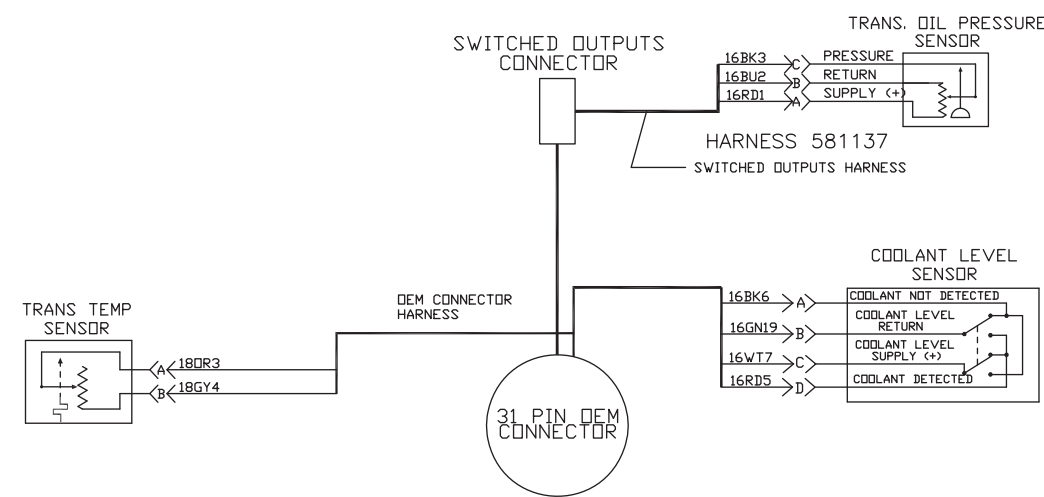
SWITCHED OUTPUTS CONNECTOR

TRANS. OIL PRESSURE SENSOR

16BK3
16BU2
16RD1
C
B
A
PRESSURE
RETURN
SUPPLY (+)

HARNESS 581137

SWITCHED OUTPUTS HARNESS

COOLANT LEVEL SENSOR

TRANS TEMP SENSOR

OEM CONNECTOR HARNESS

16BK6
16GN19
16WT7
16RD5
A
B
C
D
COOLANT NOT DETECTED
COOLANT LEVEL RETURN
COOLANT LEVEL SUPPLY (+)
COOLANT DETECTED

A
B
18OR3
18GY4

31 PIN OEM CONNECTOR